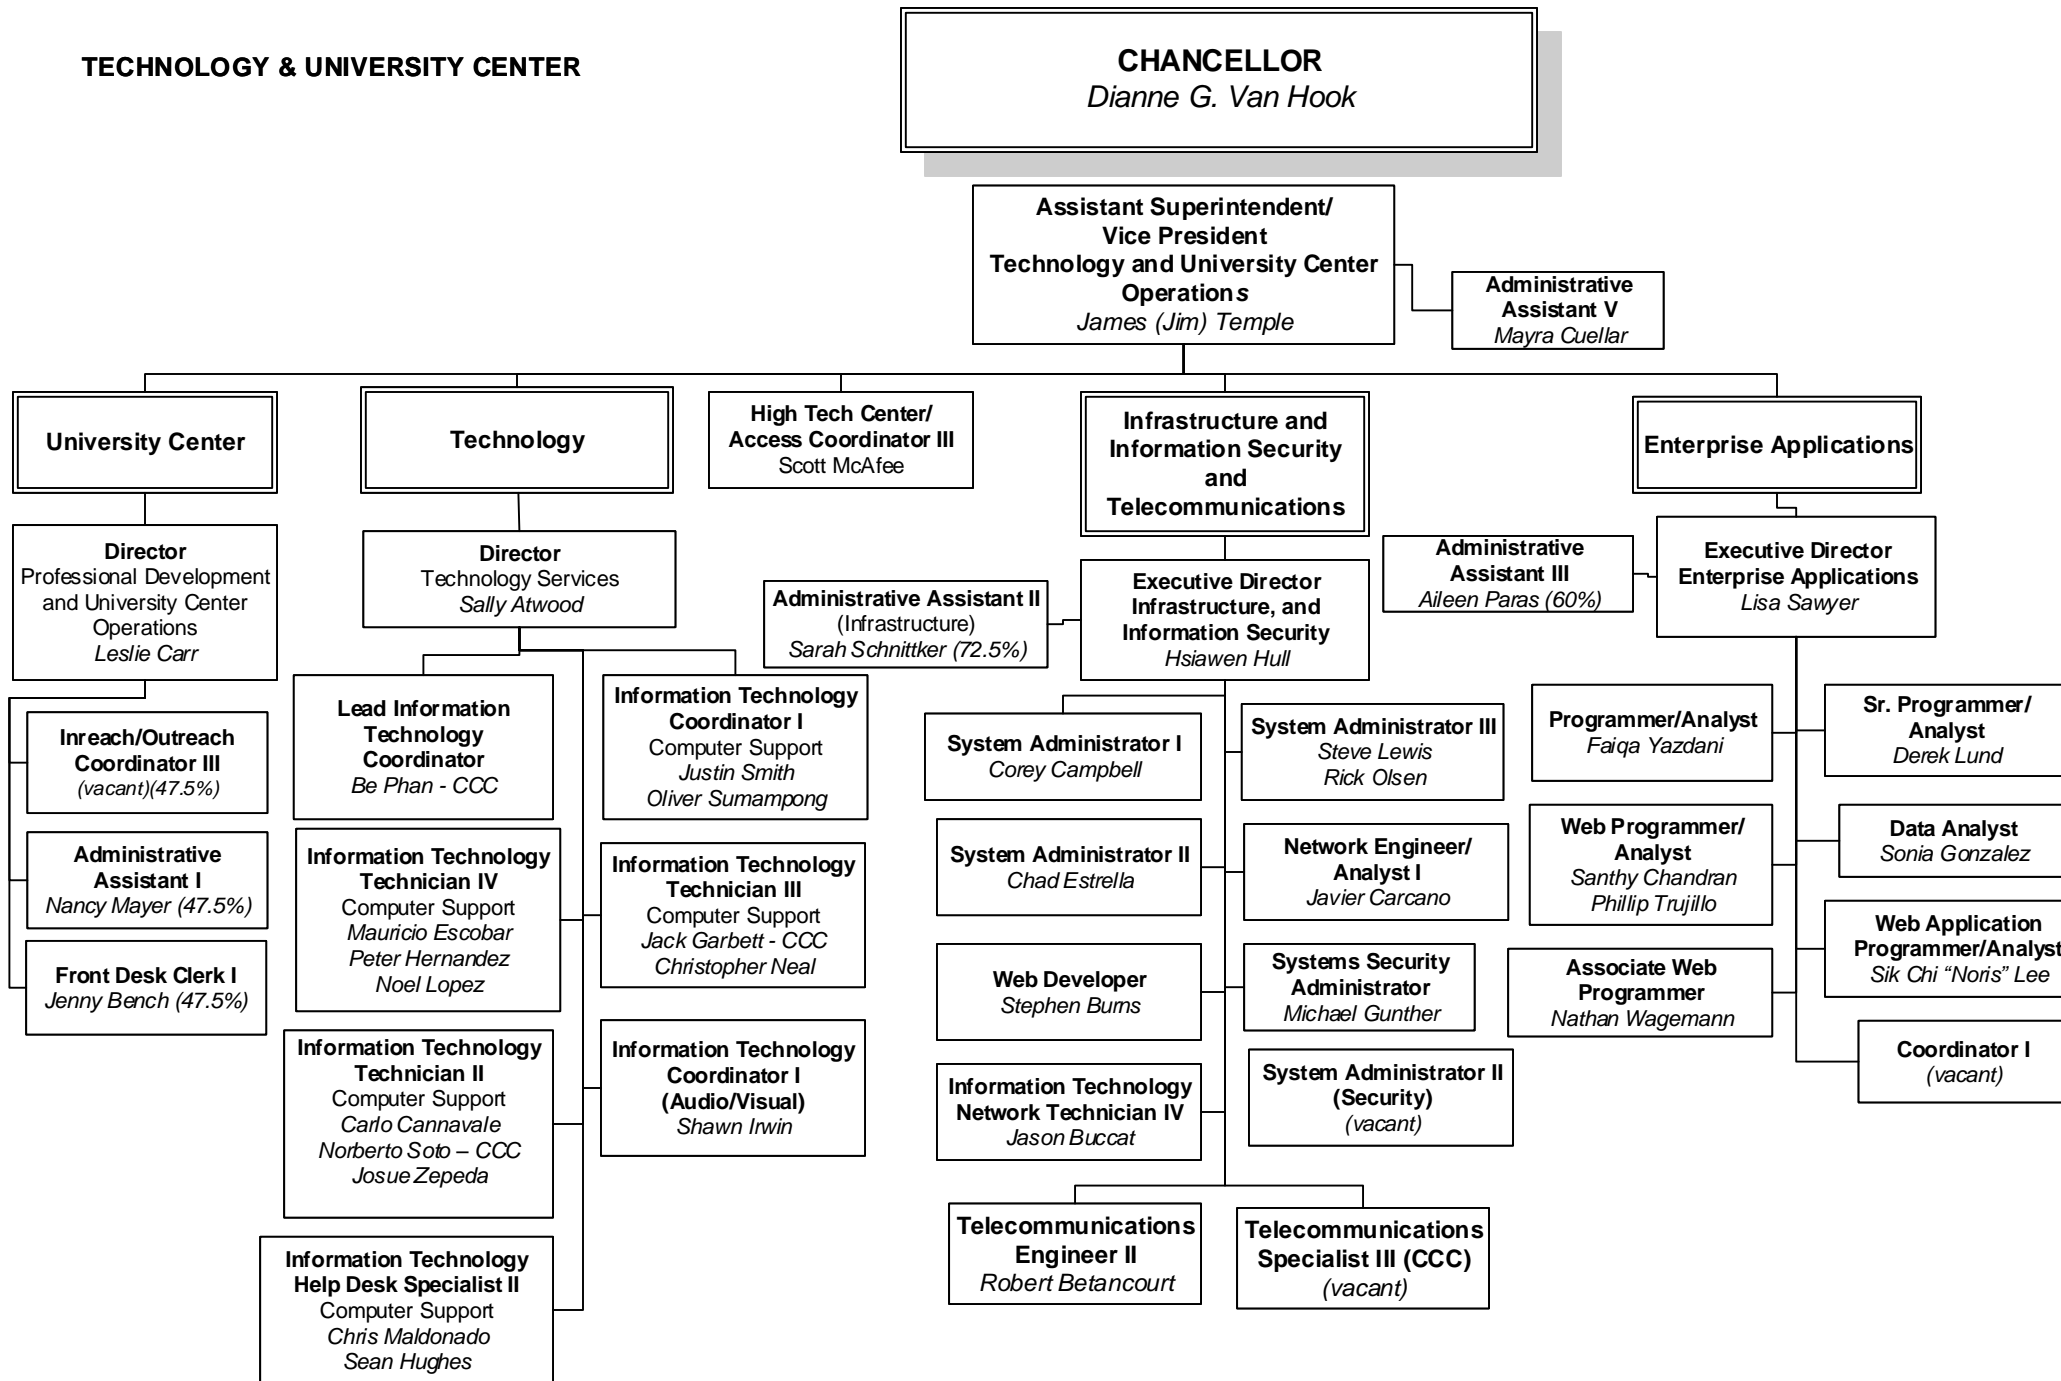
TECHNOLOGY & UNIVERSITY CENTER

CHANCELLOR
Dianne G. Van Hook

Assistant Superintendent/ Vice President Technology and University Center Operations
James (Jim) Temple

Administrative Assistant V
Mayra Cuellar

University Center

Technology

High Tech Center/ Access Coordinator III
Scott McAfee

Infrastructure and Information Security and Telecommunications

Enterprise Applications

Director
Professional Development and University Center Operations
Leslie Carr

Inreach/Outreach Coordinator III
(vacant)(47.5%)

Administrative Assistant I
Nancy Mayer (47.5%)

Front Desk Clerk I
Jenny Bench (47.5%)

Director
Technology Services
Sally Atwood

Lead Information Technology Coordinator
Be Phan - CCC

Information Technology Technician IV
Computer Support
Mauricio Escobar
Peter Hernandez
Noel Lopez

Information Technology Technician II
Computer Support
Carlo Cannavale
Norberto Soto – CCC
Josue Zepeda

Information Technology Help Desk Specialist II
Computer Support
Chris Maldonado
Sean Hughes

Information Technology Coordinator I
Computer Support
Justin Smith
Oliver Sumampong

Information Technology Technician III
Computer Support
Jack Garbett - CCC
Christopher Neal

Information Technology Coordinator I (Audio/Visual)
Shawn Irwin

Administrative Assistant II
(Infrastructure)
Sarah Schnittker (72.5%)

Executive Director Infrastructure, and Information Security
Hsiawen Hull

System Administrator I
Corey Campbell

System Administrator II
Chad Estrella

Web Developer
Stephen Bums

Information Technology Network Technician IV
Jason Buccat

System Administrator III
Steve Lewis
Rick Olsen

Network Engineer/ Analyst I
Javier Carcano

Systems Security Administrator
Michael Gunther

System Administrator II (Security)
(vacant)

Telecommunications Engineer II
Robert Betancourt

Telecommunications Specialist III (CCC)
(vacant)

Administrative Assistant III
Aileen Paras (60%)

Executive Director Enterprise Applications
Lisa Sawyer

Programmer/Analyst
Faiqa Yazdani

Web Programmer/ Analyst
Santhy Chandran
Phillip Trujillo

Associate Web Programmer
Nathan Wagemann

Sr. Programmer/ Analyst
Derek Lund

Data Analyst
Sonia Gonzalez

Web Application Programmer/Analyst
Sik Chi "Noris" Lee

Coordinator I
(vacant)